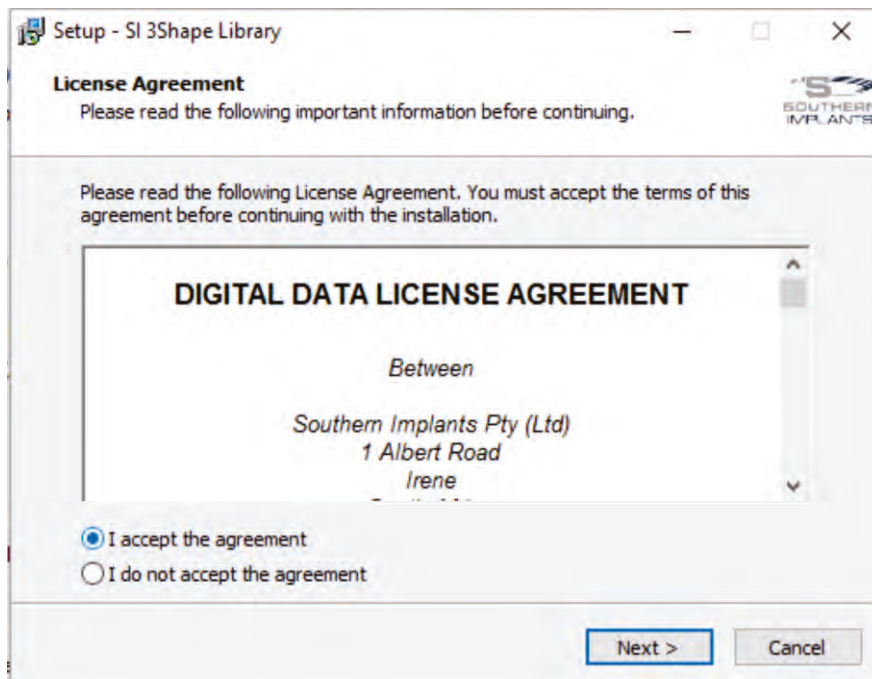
Setup - SI 3Shape Library

License Agreement
Please read the following important information before continuing.

SOUTHERN IMPLANTS

Please read the following License Agreement. You must accept the terms of this agreement before continuing with the installation.

DIGITAL DATA LICENSE AGREEMENT

Between

Southern Implants Pty (Ltd)
1 Albert Road
Irene
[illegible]

I accept the agreement
I do not accept the agreement

Next >
Cancel